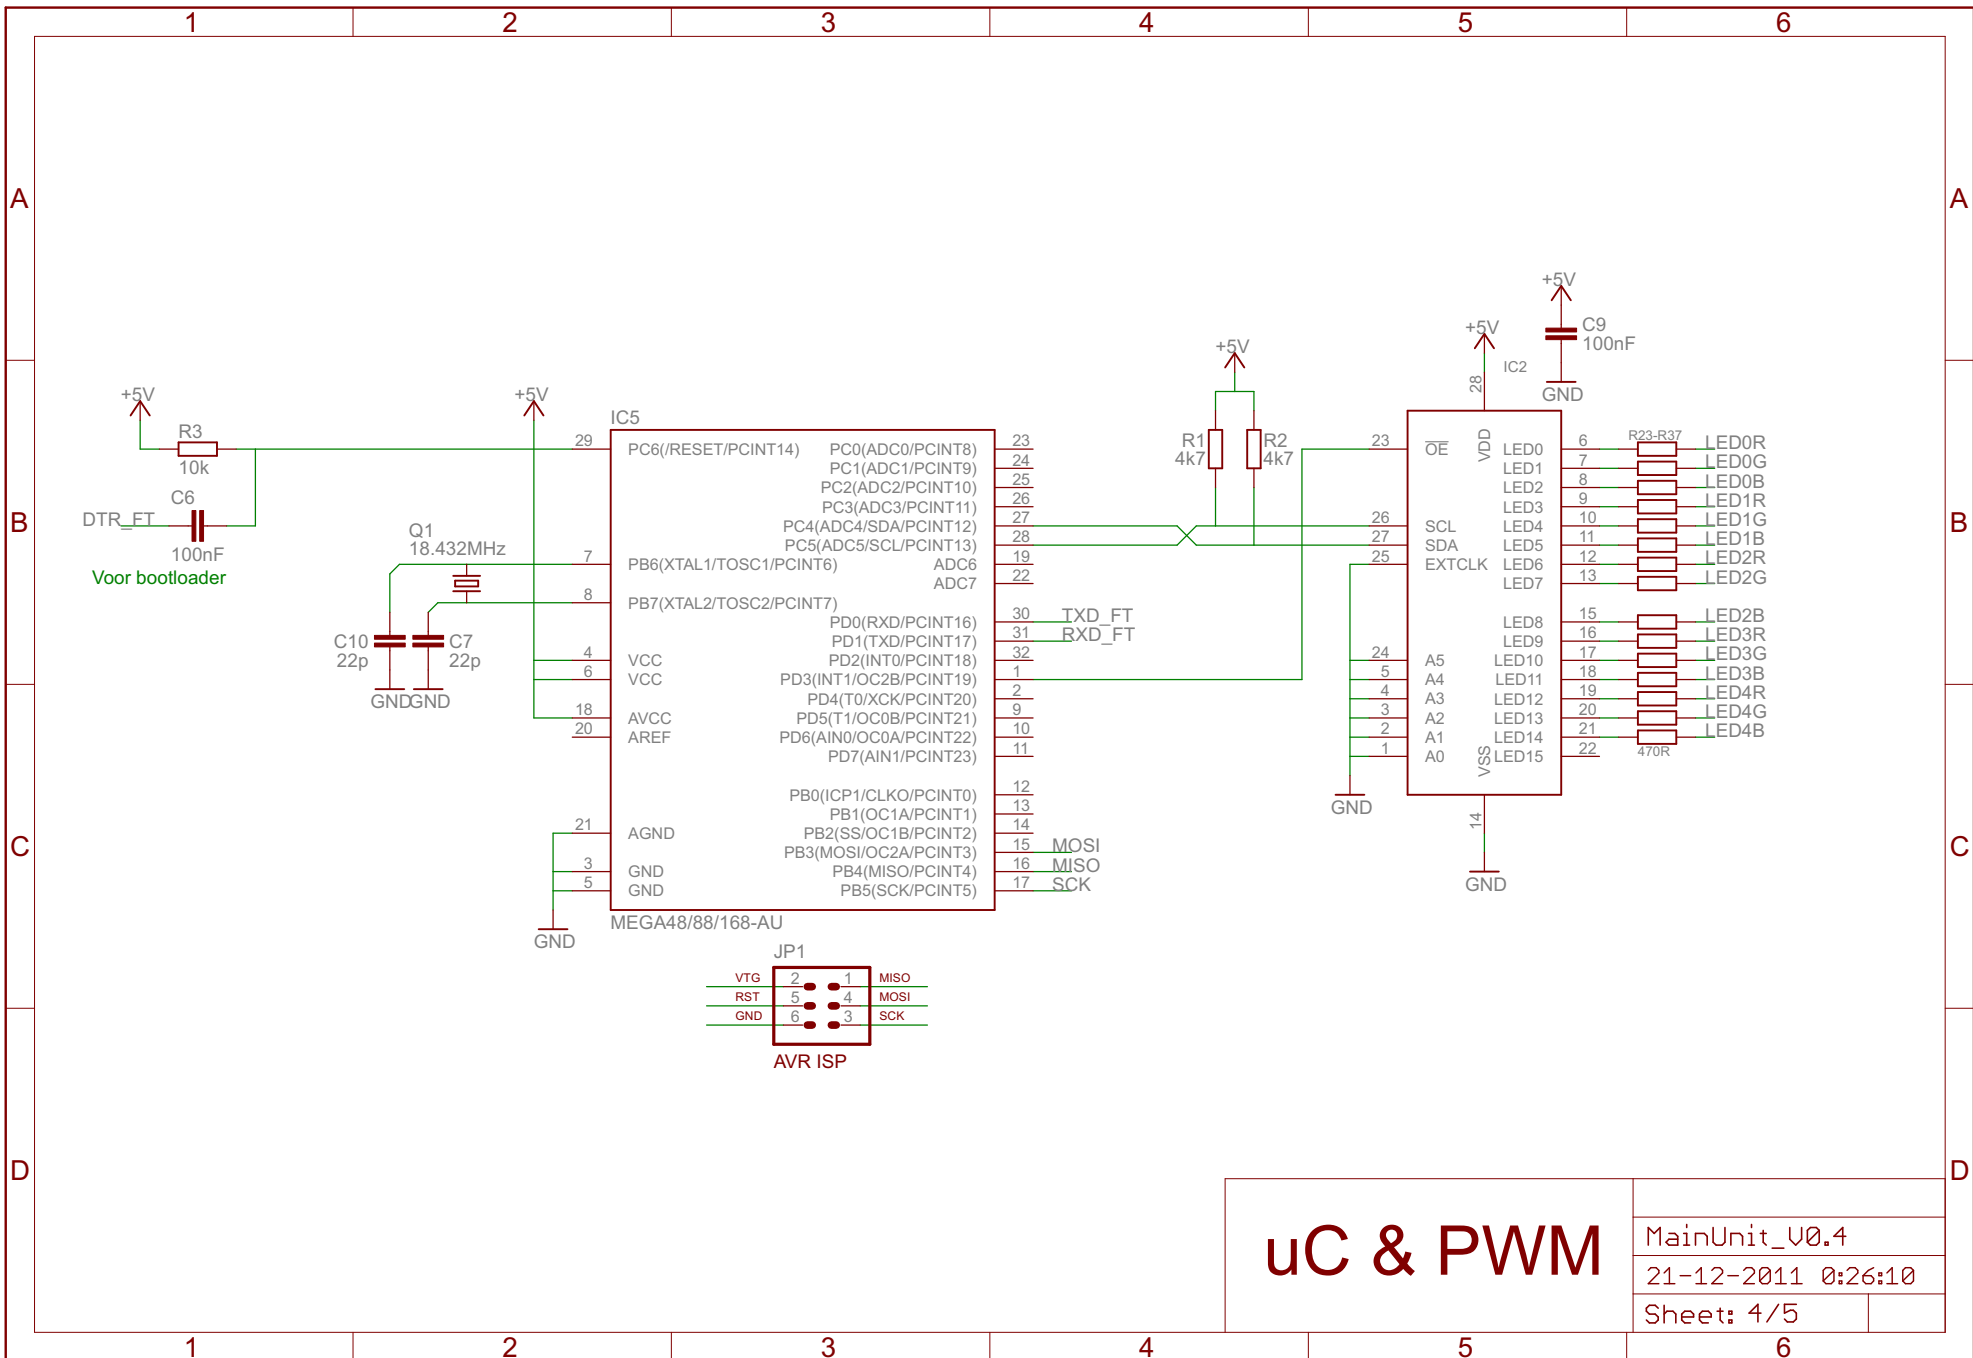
1 2 3 4 5 6

A A

B B

C C

D D

+5V
R3
10k
DTR_FT
C6
100nF
Voor bootloader

+5V
Q1
18.432MHz
C10
22p
C7
22p
GND GND

IC5
29 PC6(/RESET/PCINT14)
7 PB6(XTAL1/TOSC1/PCINT6)
8 PB7(XTAL2/TOSC2/PCINT7)
4 VCC
6 VCC
18 AVCC
20 AREF
21 AGND
3 GND
5 GND
PC0(ADC0/PCINT8) 23
PC1(ADC1/PCINT9) 24
PC2(ADC2/PCINT10) 25
PC3(ADC3/PCINT11) 26
PC4(ADC4/SDA/PCINT12) 27
PC5(ADC5/SCL/PCINT13) 28
ADC6 19
ADC7 22
PD0(RXD/PCINT16) 30 TXD_FT
PD1(TXD/PCINT17) 31 RXD_FT
PD2(INT0/PCINT18) 32
PD3(INT1/OC2B/PCINT19) 1
PD4(T0/XCK/PCINT20) 2
PD5(T1/OC0B/PCINT21) 9
PD6(AIN0/OC0A/PCINT22) 10
PD7(AIN1/PCINT23) 11
PB0(ICP1/CLKO/PCINT0) 12
PB1(OC1A/PCINT1) 13
PB2(SS/OC1B/PCINT2) 14
PB3(MOSI/OC2A/PCINT3) 15 MOSI
PB4(MISO/PCINT4) 16 MISO
PB5(SCK/PCINT5) 17 SCK
MEGA48/88/168-AU
GND

+5V
R1 4k7
R2 4k7

+5V
C9
100nF
GND
+5V
IC2
28 VDD
23 $\overline{OE}$
26 SCL
27 SDA
25 EXTCLK
24 A5
5 A4
4 A3
3 A2
2 A1
1 A0
VSS 14
GND
GND
LED0 6
LED1 7
LED2 8
LED3 9
LED4 10
LED5 11
LED6 12
LED7 13
LED8 15
LED9 16
LED10 17
LED11 18
LED12 19
LED13 20
LED14 21
LED15 22
R23-R37
470R
LED0R
LED0G
LED0B
LED1R
LED1G
LED1B
LED2R
LED2G
LED2B
LED3R
LED3G
LED3B
LED4R
LED4G
LED4B

JP1
VTG 2 1 MISO
RST 5 4 MOSI
GND 6 3 SCK
AVR ISP

uC & PWM
MainUnit_V0.4
21-12-2011 0:26:10
Sheet: 4/5

1 2 3 4 5 6